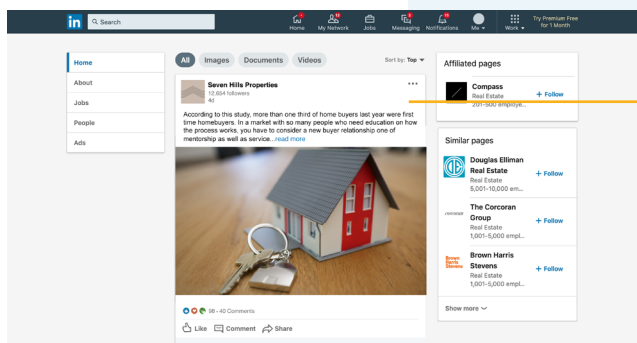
in Search

Home My Network Jobs Messaging Notifications Me Work Try Premium Free for 1 Month

Home
About
Jobs
People
Ads

All Images Documents Videos Sort by: Top

Seven Hills Properties
12,654 followers
4d

According to this study, more than one third of home buyers last year were first time homebuyers. In a market with so many people who need education on how the process works, you have to consider a new buyer relationship one of mentorship as well as service...read more

98 · 40 Comments

Like Comment Share

Affiliated pages

Compass
Real Estate
201-500 employe...
+ Follow

Similar pages

Douglas Elliman Real Estate
Real Estate
5,001-10,000 em...
+ Follow

The Corcoran Group
Real Estate
1,001-5,000 empl...
+ Follow

Brown Harris Stevens
Real Estate
1,001-5,000 empl...
+ Follow

Show more